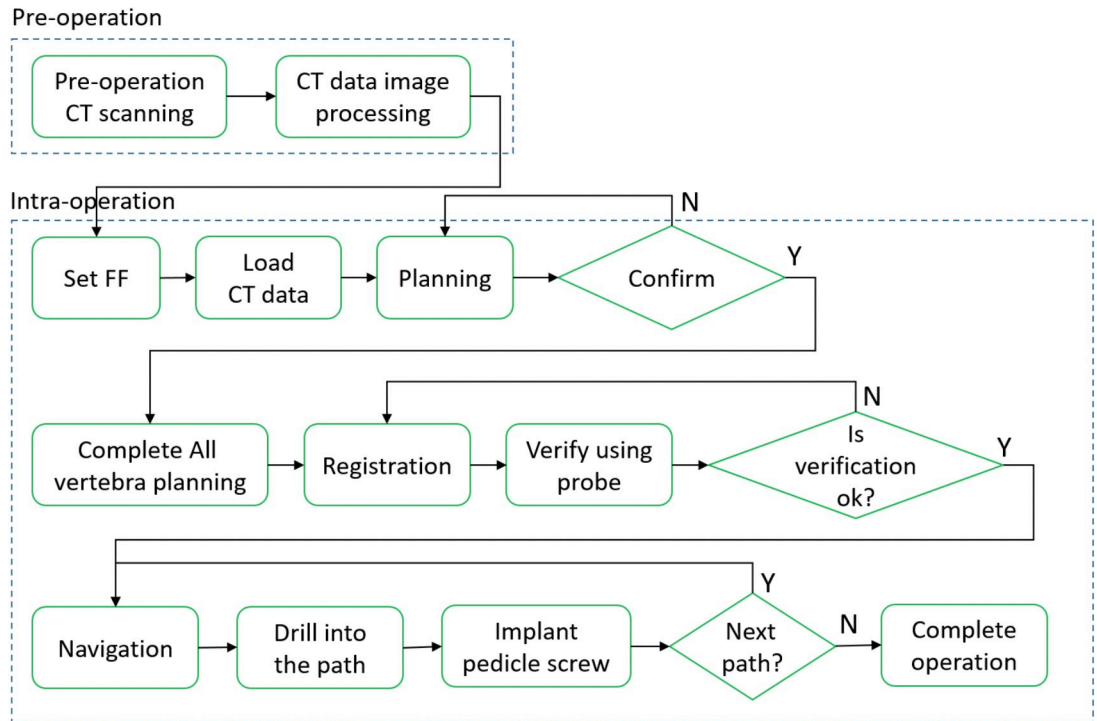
Pre-operation

Pre-operation CT scanning

CT data image processing

Intra-operation

Set FF

Load CT data

Planning

Confirm

N

Y

Complete All vertebra planning

Registration

Verify using probe

Is verification ok?

N

Y

Navigation

Drill into the path

Implant pedicle screw

Next path?

Y

N

Complete operation